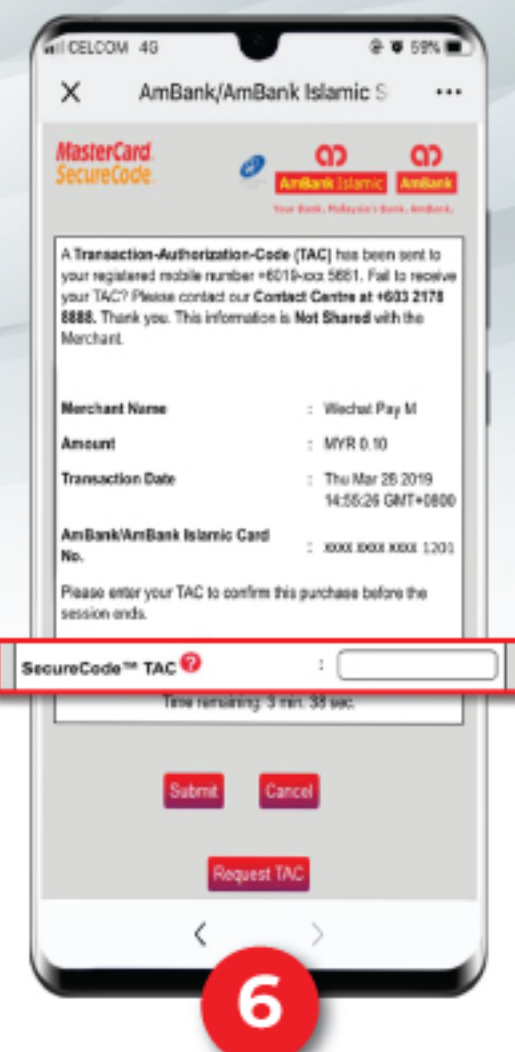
CELCOM 4G 59%

AmBank/AmBank Islamic S ...

MasterCard. SecureCode.

AmBank Islamic AmBank

Your Bank, Malaysia's Bank, AmBank.

A Transaction-Authorization-Code (TAC) has been sent to your registered mobile number +6019-xxx 5681. Fail to receive your TAC? Please contact our Contact Centre at +603 2178 8888. Thank you. This information is Not Shared with the Merchant.

| | | |
|---|---|---|
| Merchant Name | : | Wechat Pay M |
| Amount | : | MYR 0.10 |
| Transaction Date | : | Thu Mar 28 2019 14:55:26 GMT+0800 |
| AmBank/AmBank Islamic Card No. | : | xxxx xxxx xxxx 1201 |

Please enter your TAC to confirm this purchase before the session ends.

SecureCode™ TAC ? :

Time remaining: 3 min. 38 sec.

Submit Cancel

Request TAC

6